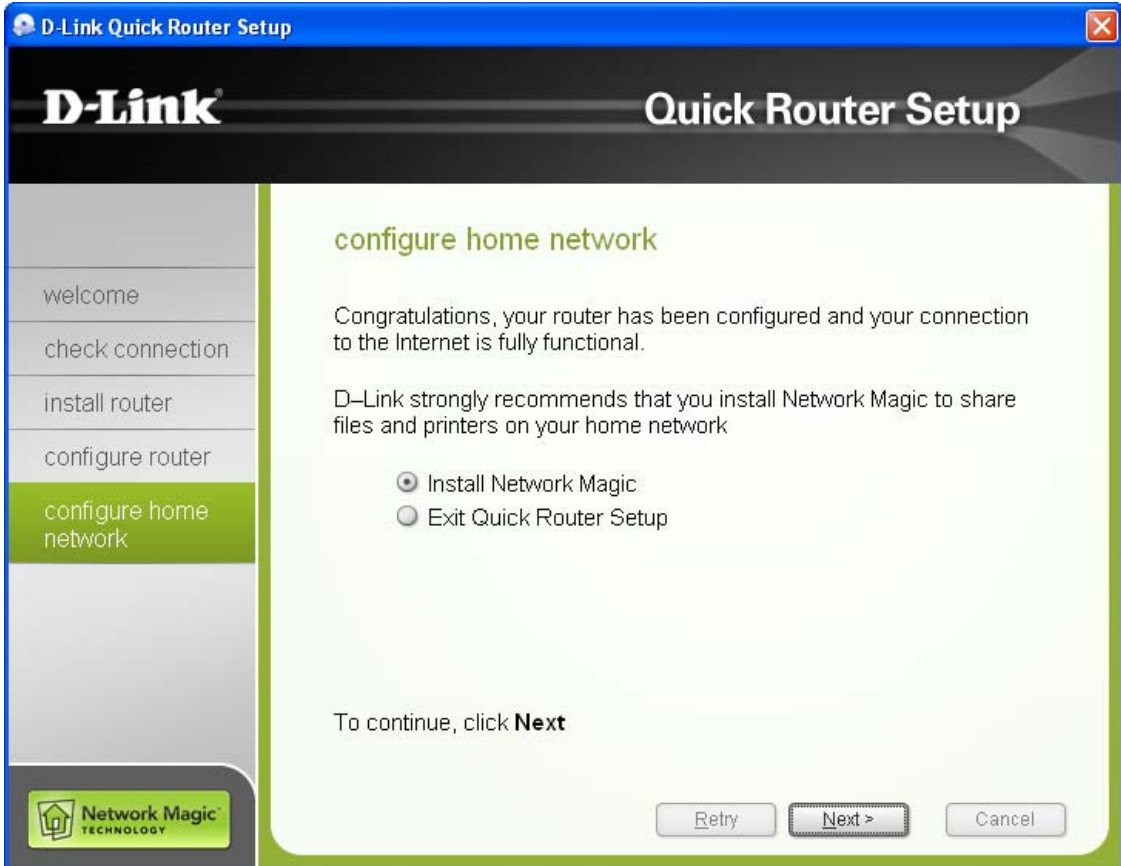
D-Link Quick Router Setup

D-Link

Quick Router Setup

welcome

check connection

install router

configure router

configure home network

configure home network

Congratulations, your router has been configured and your connection to the Internet is fully functional.

D–Link strongly recommends that you install Network Magic to share files and printers on your home network

Install Network Magic

Exit Quick Router Setup

To continue, click **Next**

Network Magic TECHNOLOGY

Retry

Next >

Cancel